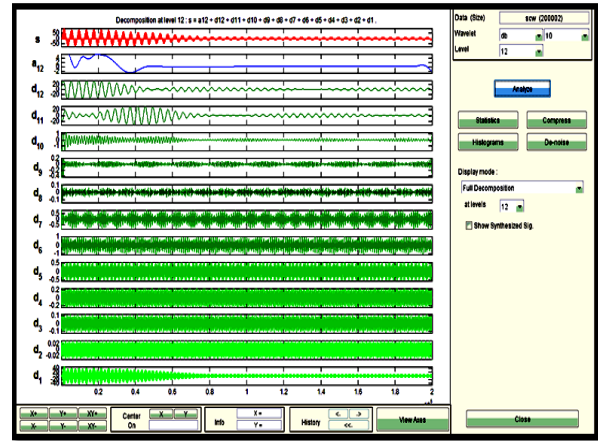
Decomposition at level 12 : s = a12 + d12 + d11 + d10 + d9 + d8 + d7 + d6 + d5 + d4 + d3 + d2 + d1 .

s 50 0 -50
$a_{12}$ 5 0 -5
$d_{12}$ 20 0 -20
$d_{11}$ 20 0 -20
$d_{10}$ 10 0 -10
$d_9$ 0.2 0 -0.2
$d_8$ 0.1 0 -0.1
$d_7$
$d_6$ 1 0 -1
$d_5$ 0.5 0 -0.5
$d_4$ 0.2 0 -0.2
$d_3$ 0.1 0 -0.1
$d_2$ 0.02 0 -0.02
$d_1$ 40 20 0

0.2 0.4 0.6 0.8 1 1.2 1.4 1.6 1.8 2

Data (Size) scw (200002)
Wavelet db 10
Level 12

Analyze

Statistics
Compress
Histograms
De-noise

Display mode :
Full Decomposition
at levels 12
Show Synthesized Sig.

X+ Y+ XY+
X- Y- XY-
Center On
X Y
Info
X =
Y =
History
< > <<
View Axes

Close